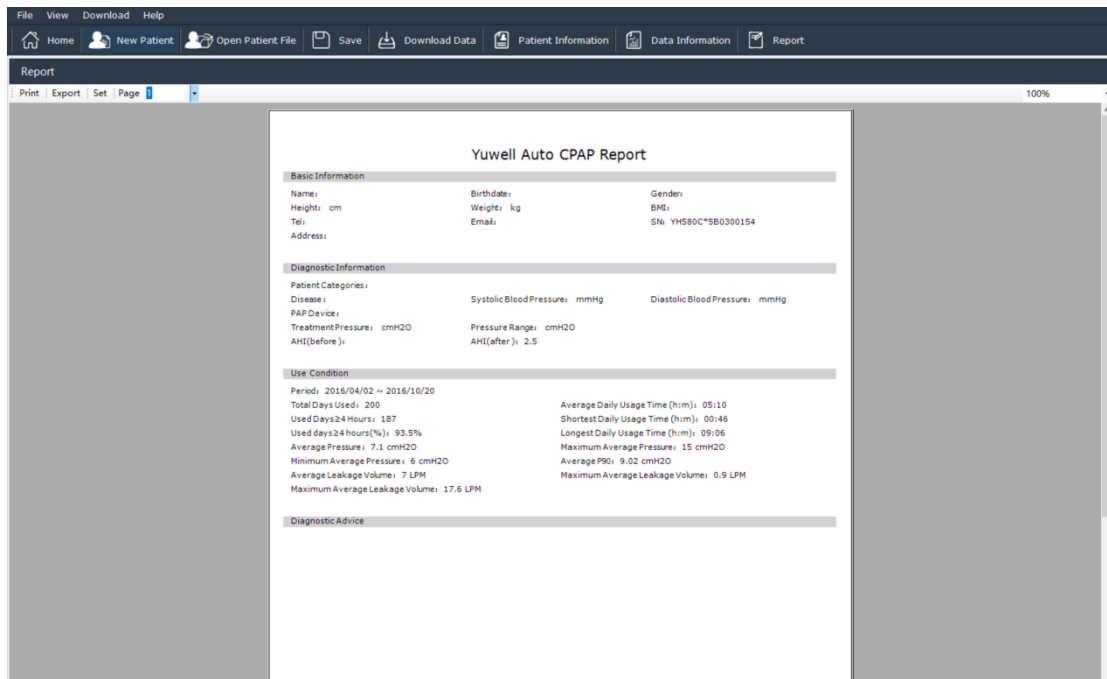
File View Download Help

Home New Patient Open Patient File Save Download Data Patient Information Data Information Report

Report

Print | Export | Set | Page 1

100%

Yuwell Auto CPAP Report

Basic Information

Name: Birthdate: Gender:
Height: cm Weight: kg BMI:
Tel: Email: SN: YH580C*5B0300154
Address:

Diagnostic Information

Patient Categories:
Disease: Systolic Blood Pressure: mmHg Diastolic Blood Pressure: mmHg
PAP Device:
Treatment Pressure: cmH2O Pressure Range: cmH2O
AHI(before): AHI(after): 2.5

Use Condition

Period: 2016/04/02 ~ 2016/10/20
Total Days Used: 200 Average Daily Usage Time (h:m): 05:10
Used Days≥4 Hours: 187 Shortest Daily Usage Time (h:m): 00:46
Used days≥4 hours(%): 93.5% Longest Daily Usage Time (h:m): 09:06
Average Pressure: 7.1 cmH2O Maximum Average Pressure: 15 cmH2O
Minimum Average Pressure: 6 cmH2O Average P90: 9.02 cmH2O
Average Leakage Volume: 7 LPM Maximum Average Leakage Volume: 0.9 LPM
Maximum Average Leakage Volume: 17.6 LPM

Diagnostic Advice